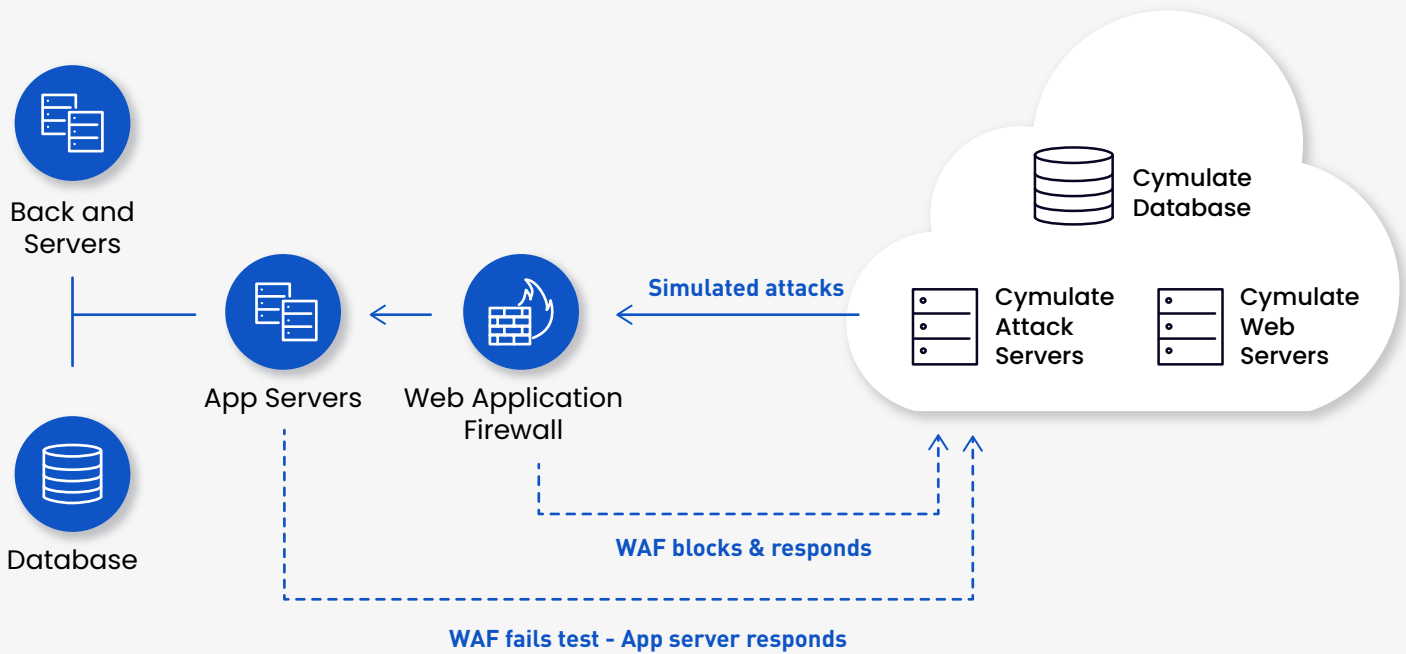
Back and Servers

Database

App Servers

Web Application Firewall

Simulated attacks

Cymulate Database

Cymulate Attack Servers

Cymulate Web Servers

WAF blocks & responds

WAF fails test - App server responds